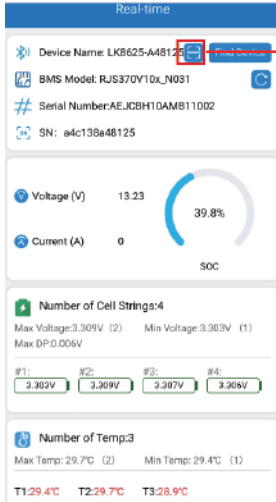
Real-time

Device Name: LKB625-A48125 Find Device

BMS Model: RJS370V10x_N031

Serial Number:AEJCBH10AMB11002

SN: a4c138a48125

Voltage (V) 13.23

39.8%

Current (A) 0

SOC

Number of Cell Strings:4

Max Voltage:3.309V (2) Min Voltage:3.303V (1)

Max DP:0.006V

#1: 3.303V #2: 3.309V #3: 3.307V #4: 3.306V

Number of Temp:3

Max Temp: 29.7℃ (2) Min Temp: 29.4℃ (1)

T1:29.4℃ T2:29.7℃ T3:28.9℃